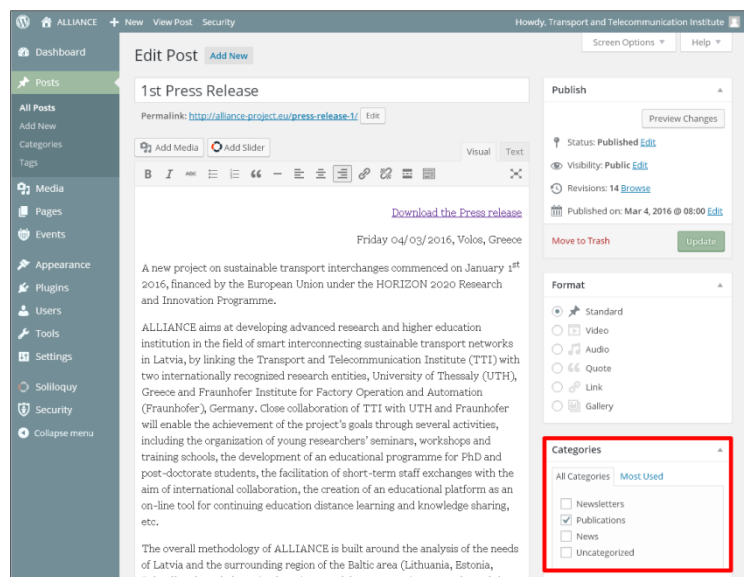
ALLIANCE + New View Post Security

Howdy, Transport and Telecommunication Institute

Dashboard

Posts

All Posts

Add New

Categories

Tags

Media

Pages

Events

Appearance

Plugins

Users

Tools

Settings

Soliloquy

Security

Collapse menu

Edit Post Add New

Screen Options ▼ Help ▼

1st Press Release

Permalink: http://alliance-project.eu/press-release-1/ Edit

Add Media Add Slider

Visual Text

Download the Press release

Friday 04/03/2016, Volos, Greece

A new project on sustainable transport interchanges commenced on January 1$^{st}$ 2016, financed by the European Union under the HORIZON 2020 Research and Innovation Programme.

ALLIANCE aims at developing advanced research and higher education institution in the field of smart interconnecting sustainable transport networks in Latvia, by linking the Transport and Telecommunication Institute (TTI) with two internationally recognized research entities, University of Thessaly (UTH), Greece and Fraunhofer Institute for Factory Operation and Automation (Fraunhofer), Germany. Close collaboration of TTI with UTH and Fraunhofer will enable the achievement of the project's goals through several activities, including the organization of young researchers' seminars, workshops and training schools, the development of an educational programme for PhD and post-doctorate students, the facilitation of short-term staff exchanges with the aim of international collaboration, the creation of an educational platform as an on-line tool for continuing education distance learning and knowledge sharing, etc.

The overall methodology of ALLIANCE is built around the analysis of the needs of Latvia and the surrounding region of the Baltic area (Lithuania, Estonia, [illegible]

Publish

Preview Changes

Status: Published Edit

Visibility: Public Edit

Revisions: 14 Browse

Published on: Mar 4, 2016 @ 08:00 Edit

Move to Trash

Update

Format

Standard

Video

Audio

Quote

Link

Gallery

Categories

All Categories Most Used

Newsletters

Publications

News

Uncategorized